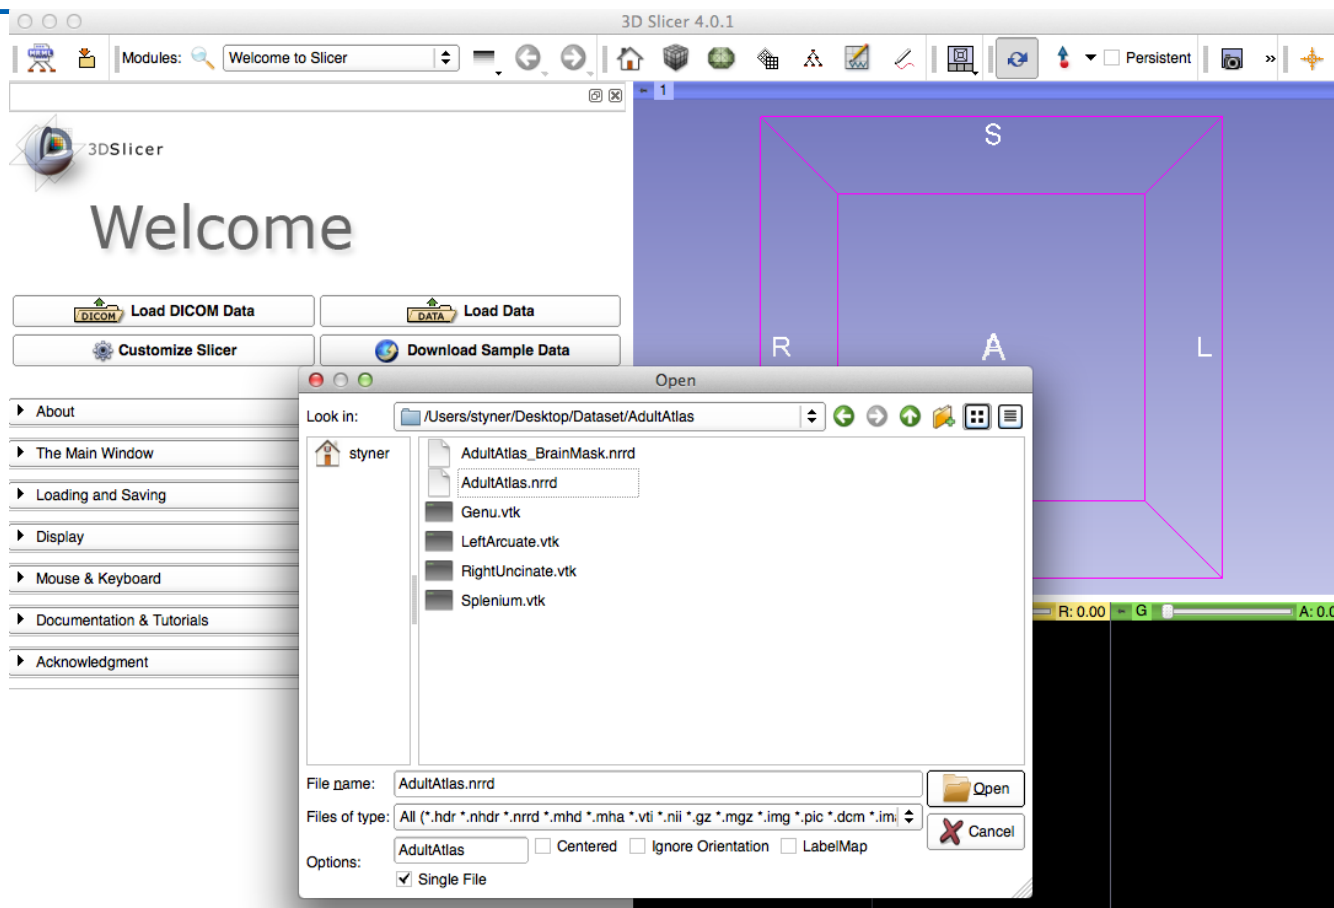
3D Slicer 4.0.1

Modules: Welcome to Slicer

Persistent »

1

3DSlicer

Welcome

DICOM Load DICOM Data
DATA Load Data
Customize Slicer
Download Sample Data

About
The Main Window
Loading and Saving
Display
Mouse & Keyboard
Documentation & Tutorials
Acknowledgment

S
R
A
L

R: 0.00
G
A: 0.0

Open

Look in: /Users/styner/Desktop/Dataset/AdultAtlas

styner

AdultAtlas_BrainMask.nrrd
AdultAtlas.nrrd
Genu.vtk
LeftArcuate.vtk
RightUncinate.vtk
Splenium.vtk

File name: AdultAtlas.nrrd
Open
Files of type: All (*.hdr *.nhdr *.nrrd *.mhd *.mha *.vti *.nii *.gz *.mgz *.img *.pic *.dcm *.im
Cancel
Options: AdultAtlas Centered Ignore Orientation LabelMap
Single File